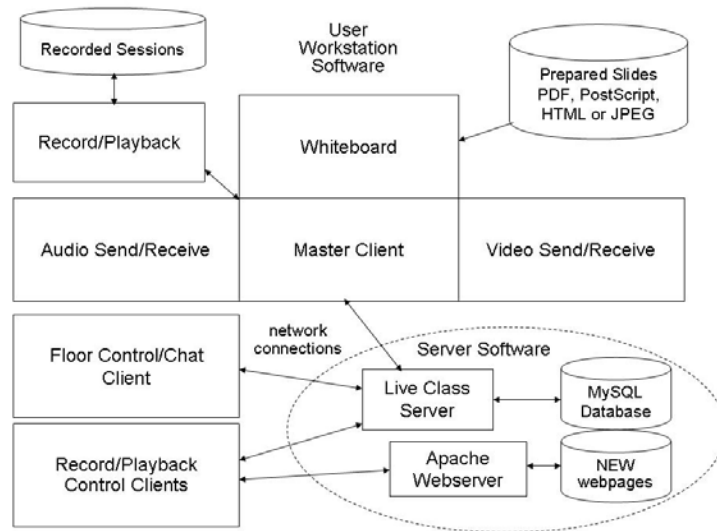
Recorded Sessions

User Workstation Software

Prepared Slides PDF, PostScript, HTML or JPEG

Record/Playback

Whiteboard

Audio Send/Receive

Master Client

Video Send/Receive

network connections

Server Software

Floor Control/Chat Client

Live Class Server

MySQL Database

Record/Playback Control Clients

Apache Webserver

NEW webpages